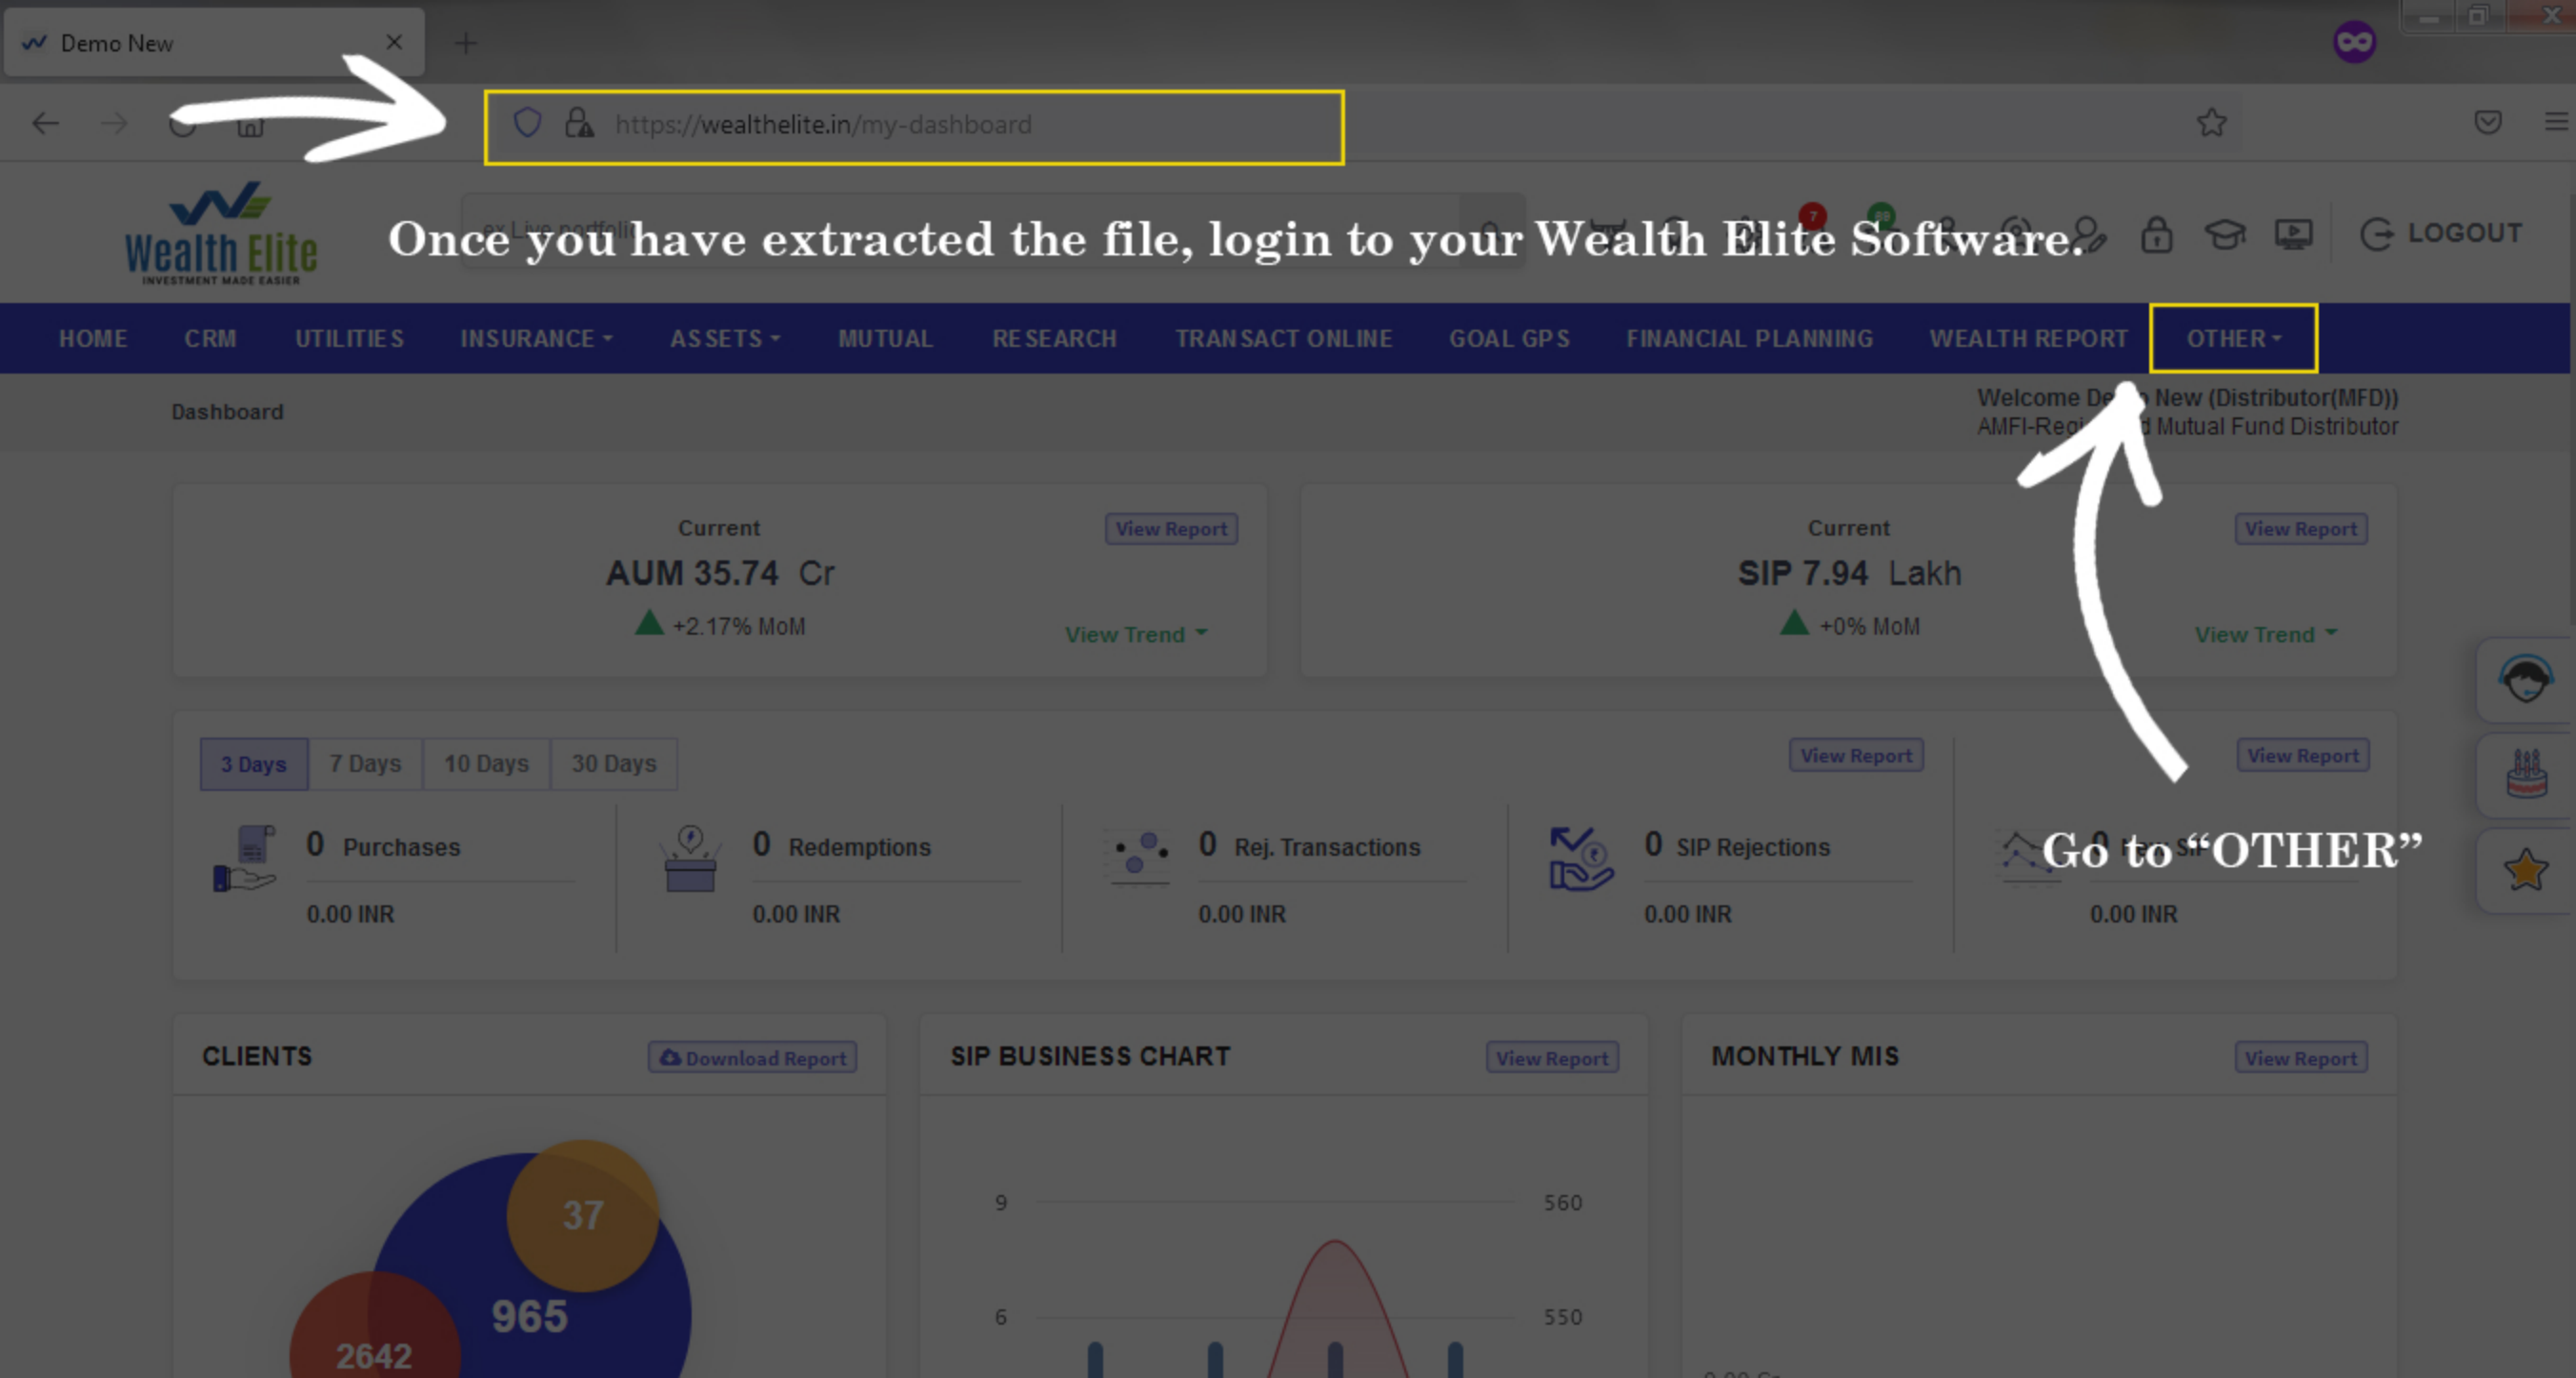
Demo New

https://wealthelite.in/my-dashboard

Wealth Elite
INVESTMENT MADE EASIER

Once you have extracted the file, login to your Wealth Elite Software.

LOGOUT

HOME CRM UTILITIES INSURANCE ASSETS MUTUAL RESEARCH TRANSACT ONLINE GOAL GPS FINANCIAL PLANNING WEALTH REPORT OTHER

Dashboard

Welcome De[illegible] New (Distributor(MFD))
AMFI-Regi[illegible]d Mutual Fund Distributor

Current
AUM 35.74 Cr
+2.17% MoM
View Report
View Trend

Current
SIP 7.94 Lakh
+0% MoM
View Report
View Trend

3 Days | 7 Days | 10 Days | 30 Days

View Report
View Report

0 Purchases
0.00 INR

0 Redemptions
0.00 INR

0 Rej. Transactions
0.00 INR

0 SIP Rejections
0.00 INR

Go to "OTHER"
0.00 INR

CLIENTS
Download Report
37
965
2642

SIP BUSINESS CHART
View Report
9
6
560
550

MONTHLY MIS
View Report